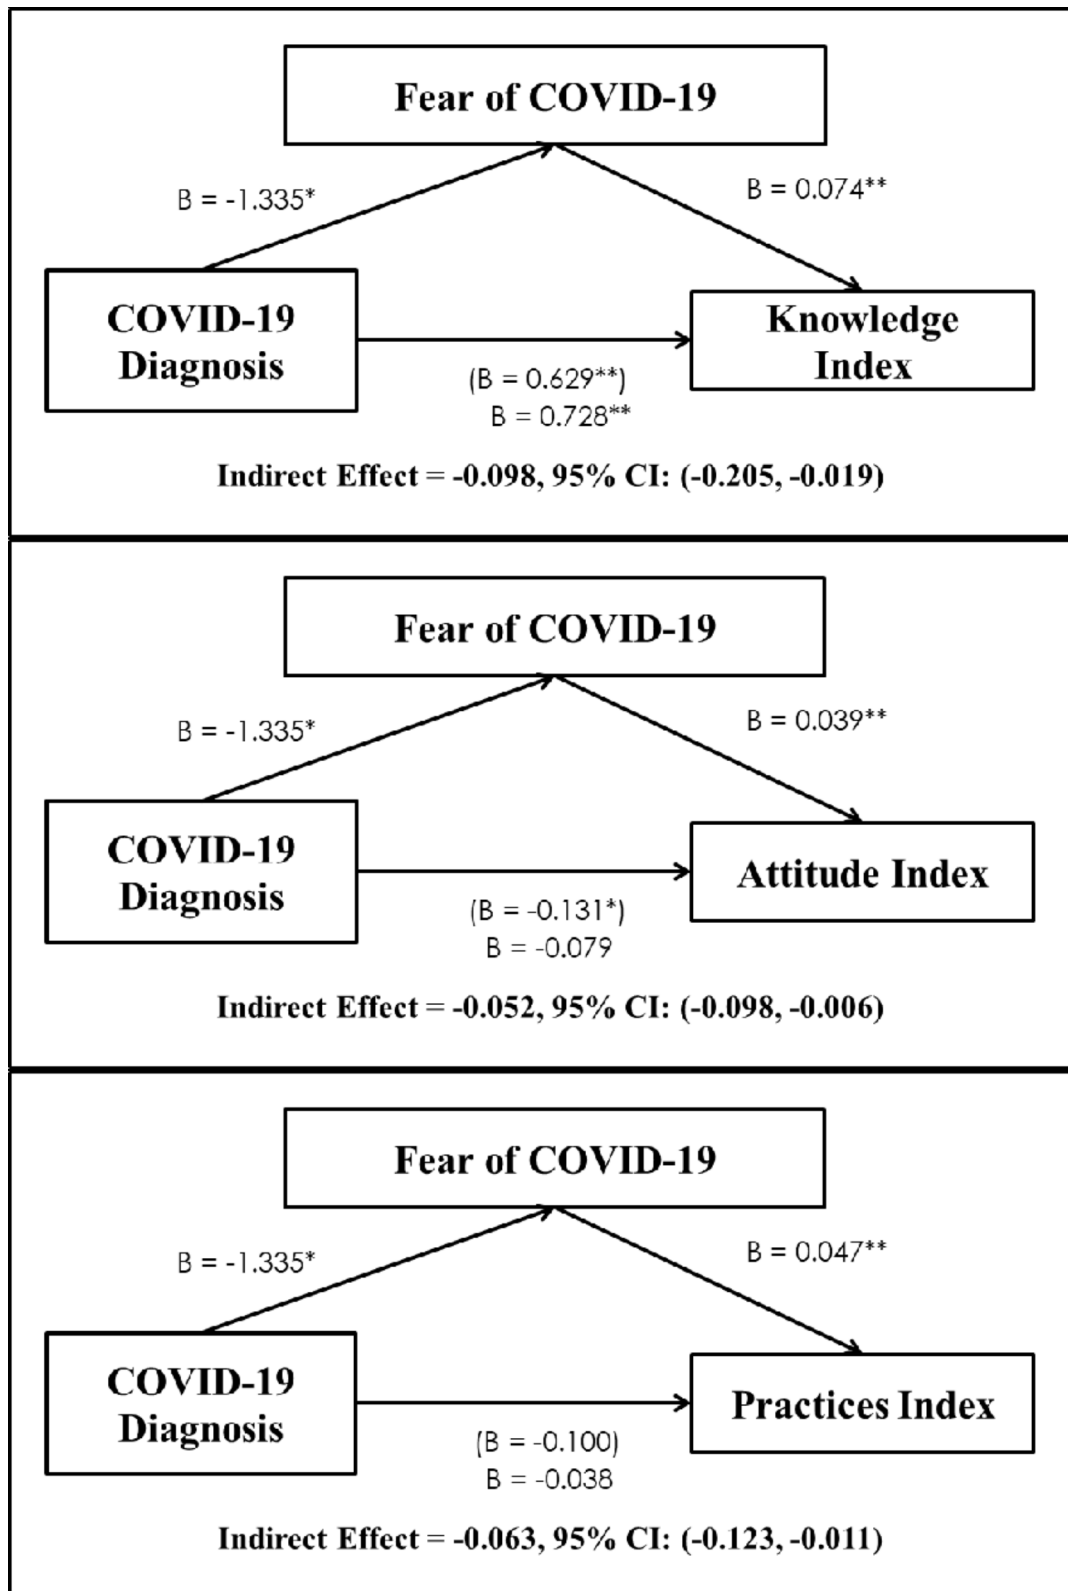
Fear of COVID-19

B = -1.335*

B = 0.074**

COVID-19 Diagnosis

Knowledge Index

(B = 0.629**)
B = 0.728**

Indirect Effect = -0.098, 95% CI: (-0.205, -0.019)

Fear of COVID-19

B = -1.335*

B = 0.039**

COVID-19 Diagnosis

Attitude Index

(B = -0.131*)
B = -0.079

Indirect Effect = -0.052, 95% CI: (-0.098, -0.006)

Fear of COVID-19

B = -1.335*

B = 0.047**

COVID-19 Diagnosis

Practices Index

(B = -0.100)
B = -0.038

Indirect Effect = -0.063, 95% CI: (-0.123, -0.011)